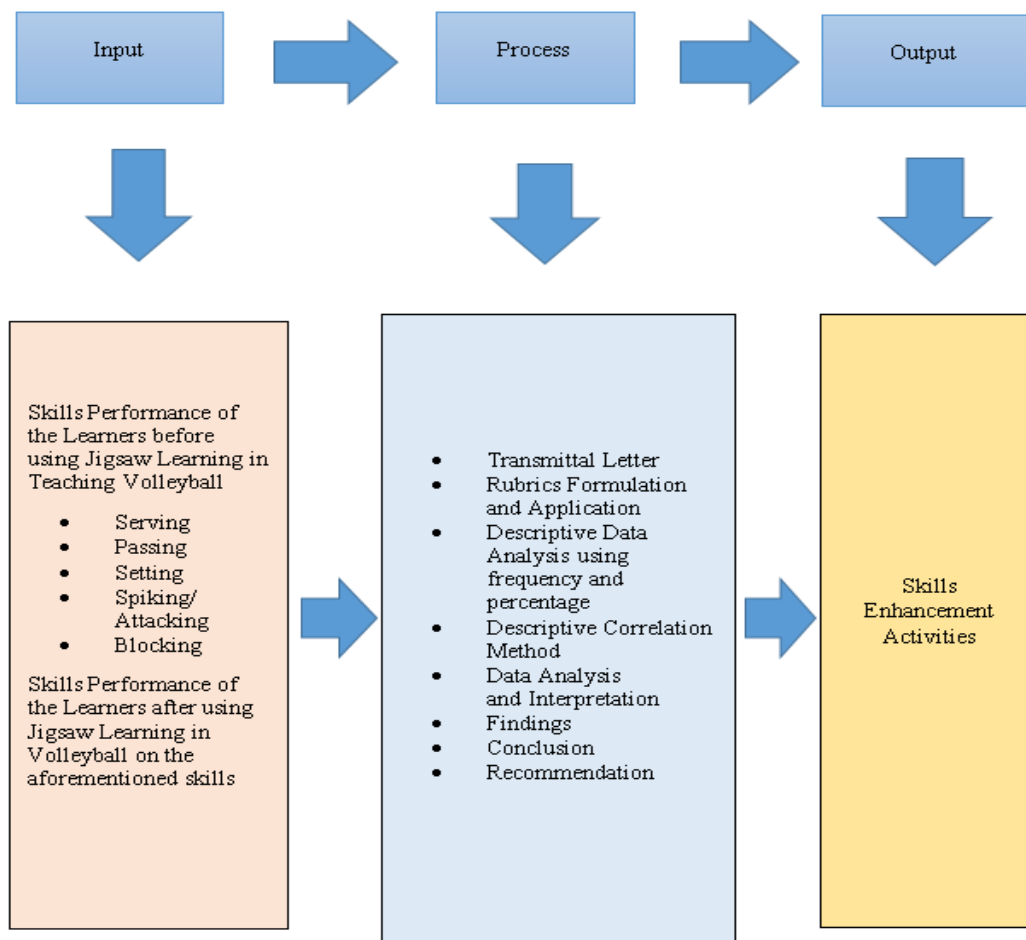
Input

Process

Output

Skills Performance of the Learners before using Jigsaw Learning in Teaching Volleyball

- Serving
- Passing
- Setting
- Spiking/ Attacking
- Blocking

Skills Performance of the Learners after using Jigsaw Learning in Volleyball on the aforementioned skills

- Transmittal Letter
- Rubrics Formulation and Application
- Descriptive Data Analysis using frequency and percentage
- Descriptive Correlation Method
- Data Analysis and Interpretation
- Findings
- Conclusion
- Recommendation

Skills Enhancement Activities